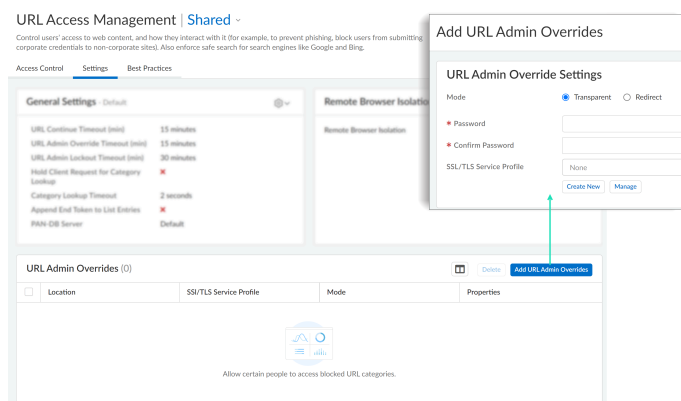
URL Access Management | Shared

Control users' access to web content, and how they interact with it (for example, to prevent phishing, block users from submitting corporate credentials to non-corporate sites). Also enforce safe search for search engines like Google and Bing.

Access Control Settings Best Practices

General Settings - Default

| | |
|---|---|
| URL Continue Timeout (min) | 15 minutes |
| URL Admin Override Timeout (min) | 15 minutes |
| URL Admin Lockout Timeout (min) | 30 minutes |
| Hold Client Request for Category Lookup | ✖ |
| Category Lookup Timeout | 2 seconds |
| Append End Token to List Entries | ✖ |
| PAN-DB Server | Default |

Remote Browser Isolation

Remote Browser Isolation

URL Admin Overrides (0)

Delete Add URL Admin Overrides

| Location | SSL/TLS Service Profile | Mode | Properties |
|---|---|---|---|

Allow certain people to access blocked URL categories.

Add URL Admin Overrides

URL Admin Override Settings

Mode Transparent Redirect

* Password

* Confirm Password

SSL/TLS Service Profile None

Create New Manage